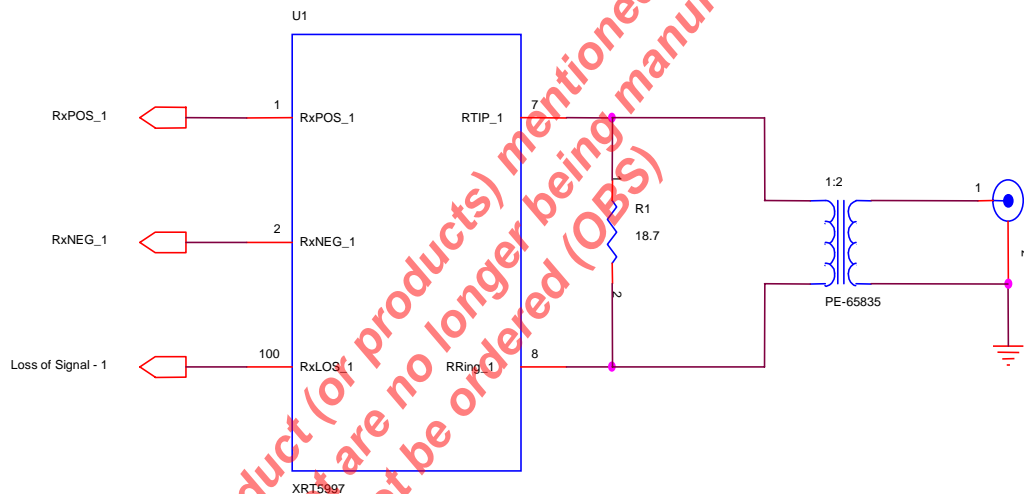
U1

RxPOS_1
1
RxPOS_1

RxNEG_1
2
RxNEG_1

Loss of Signal - 1
100
RxLOS_1

RTIP_1
7

RRing_1
8

1
R1
18.7
2

1:2

PE-65835

1

XRT5997

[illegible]duct (or products) mentioned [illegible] are no longer being manu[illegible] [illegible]t be ordered (OBS)